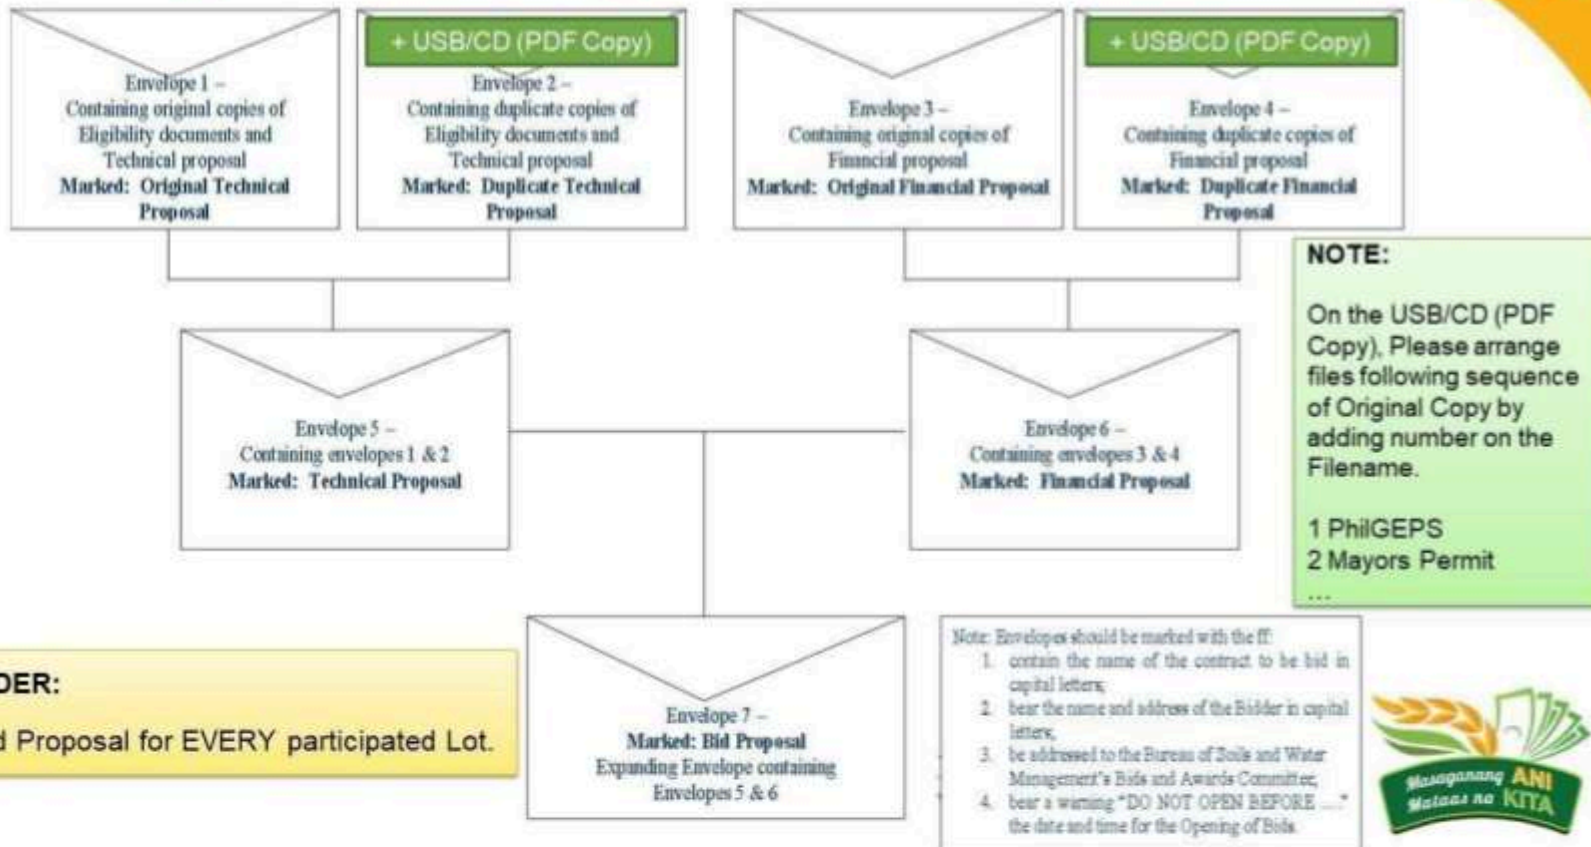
Envelope 1 –
Containing original copies of Eligibility documents and Technical proposal
**Marked: Original Technical Proposal**

+ USB/CD (PDF Copy)

Envelope 2 –
Containing duplicate copies of Eligibility documents and Technical proposal
**Marked: Duplicate Technical Proposal**

Envelope 3 –
Containing original copies of Financial proposal
**Marked: Original Financial Proposal**

+ USB/CD (PDF Copy)

Envelope 4 –
Containing duplicate copies of Financial proposal
**Marked: Duplicate Financial Proposal**

NOTE:

On the USB/CD (PDF Copy), Please arrange files following sequence of Original Copy by adding number on the Filename.

1 PhilGEPS
2 Mayors Permit
...

Envelope 5 –
Containing envelopes 1 & 2
**Marked: Technical Proposal**

Envelope 6 –
Containing envelopes 3 & 4
**Marked: Financial Proposal**

DER:

d Proposal for EVERY participated Lot.

Envelope 7 –
**Marked: Bid Proposal**
Expanding Envelope containing Envelopes 5 & 6

Note: Envelopes should be marked with the ff:
1. contain the name of the contract to be bid in capital letters;
2. bear the name and address of the Bidder in capital letters;
3. be addressed to the Bureau of Soils and Water Management's Bids and Awards Committee;
4. bear a warning "DO NOT OPEN BEFORE ...." the date and time for the Opening of Bids.

Masaganang ANI Mataas na KITA